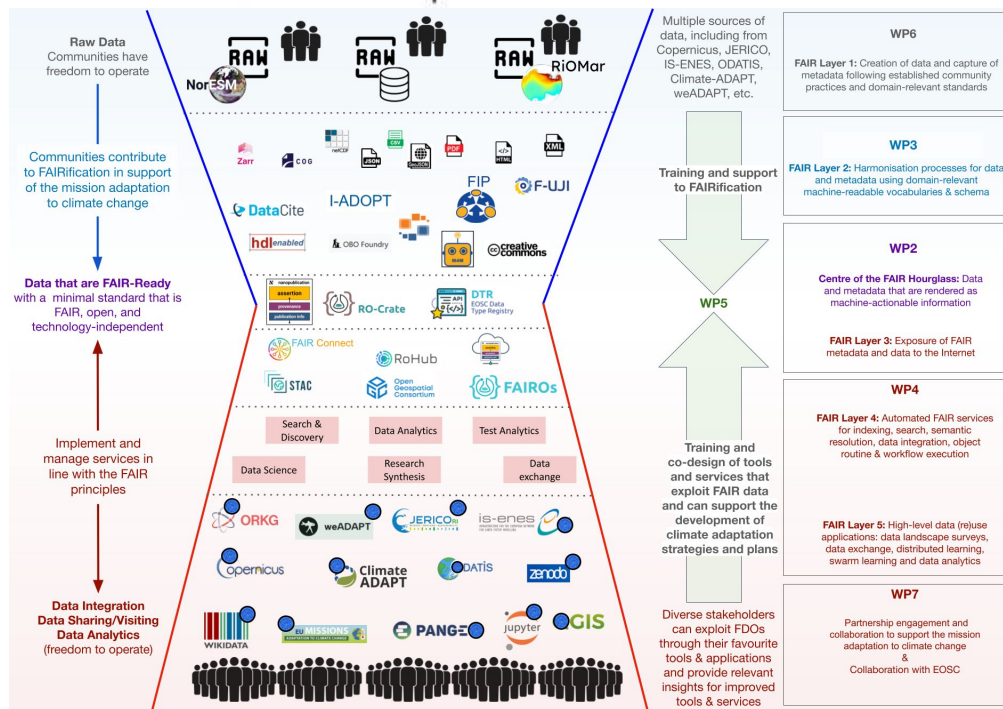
Raw Data
Communities have freedom to operate

Communities contribute to FAIRification in support of the mission adaptation to climate change

Data that are FAIR-Ready
with a minimal standard that is FAIR, open, and technology-independent

Implement and manage services in line with the FAIR principles

Data Integration
Data Sharing/Visiting
Data Analytics
(freedom to operate)

RAW
NorESM
RAW
RAW
RiOMar

Zarr
COG
netCDF
JSON
CSV
GeoJSON
PDF
HTML
XML
DataCite
I-ADOPT
FIP
F-UJI
hdl enabled
OBO Foundry
creative commons

nanopublication
assertion
provenance
publication info
RO-Crate
DTR
EOSC Data Type Registry

FAIR Connect
RoHub
STAC
Open Geospatial Consortium
FAIROs

Search & Discovery
Data Analytics
Test Analytics
Data Science
Research Synthesis
Data exchange

ORKG
weADAPT
JERICO RI
is-enes
Copernicus
Climate ADAPT
ODATIS
zenodo
WIKIDATA
EU MISSIONS ADAPTATION TO CLIMATE CHANGE
PANGEO
jupyter
QGIS

Multiple sources of data, including from Copernicus, JERICO, IS-ENES, ODATIS, Climate-ADAPT, weADAPT, etc.

Training and support to FAIRification

WP5

Training and co-design of tools and services that exploit FAIR data and can support the development of climate adaptation strategies and plans

Diverse stakeholders can exploit FDOs through their favourite tools & applications and provide relevant insights for improved tools & services

WP6
FAIR Layer 1: Creation of data and capture of metadata following established community practices and domain-relevant standards

WP3
FAIR Layer 2: Harmonisation processes for data and metadata using domain-relevant machine-readable vocabularies & schema

WP2
Centre of the FAIR Hourglass: Data and metadata that are rendered as machine-actionable information

FAIR Layer 3: Exposure of FAIR metadata and data to the Internet

WP4
FAIR Layer 4: Automated FAIR services for indexing, search, semantic resolution, data integration, object routine & workflow execution

FAIR Layer 5: High-level data (re)use applications: data landscape surveys, data exchange, distributed learning, swarm learning and data analytics

WP7
Partnership engagement and collaboration to support the mission adaptation to climate change
&
Collaboration with EOSC